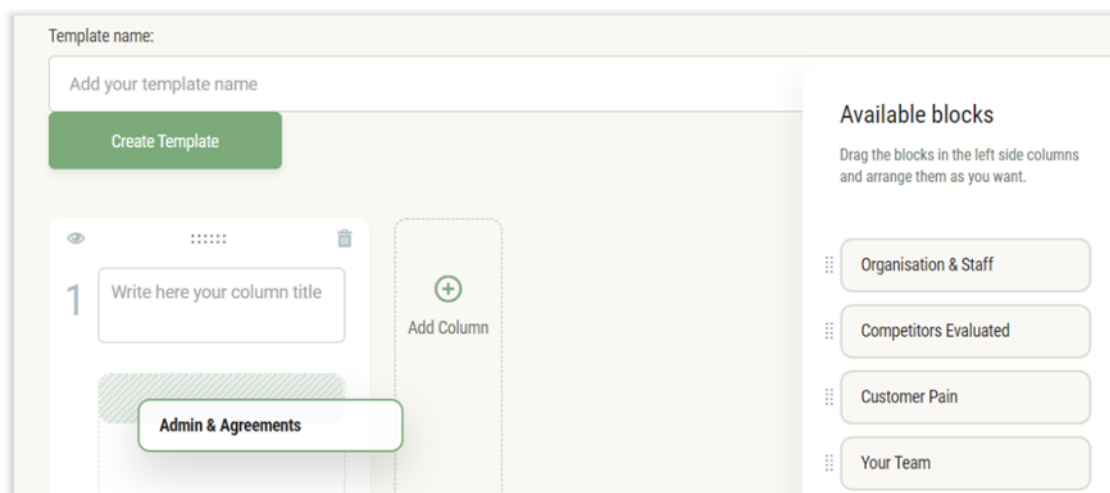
Template name:

Add your template name

Create Template

1

Write here your column title

Admin & Agreements

Add Column

Available blocks

Drag the blocks in the left side columns and arrange them as you want.

Organisation & Staff

Competitors Evaluated

Customer Pain

Your Team